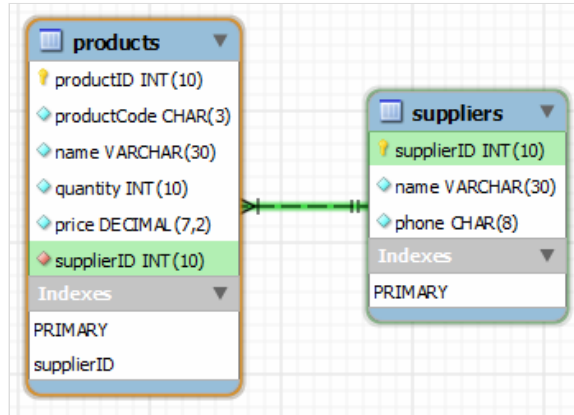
products
productID INT(10)
productCode CHAR(3)
name VARCHAR(30)
quantity INT(10)
price DECIMAL(7,2)
supplierID INT(10)
Indexes
PRIMARY
supplierID

suppliers
supplierID INT(10)
name VARCHAR(30)
phone CHAR(8)
Indexes
PRIMARY